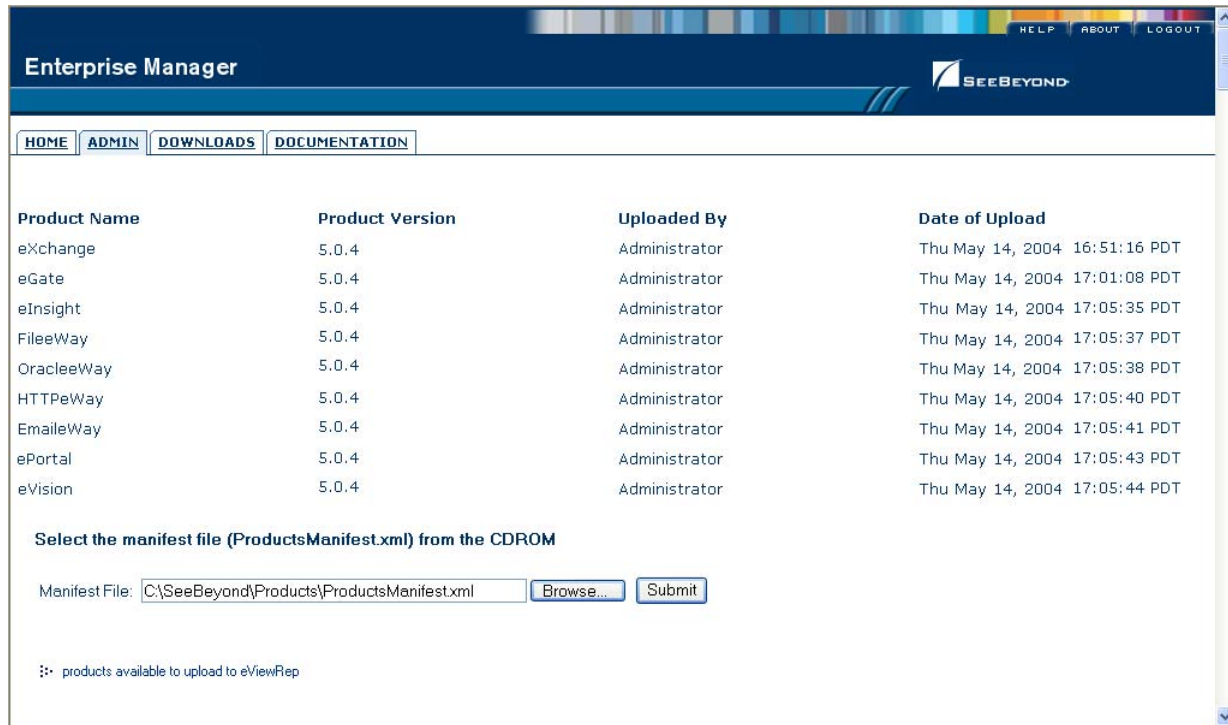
HELP ABOUT LOGOUT

Enterprise Manager

SEEBEYOND

HOME ADMIN DOWNLOADS DOCUMENTATION

| Product Name | Product Version | Uploaded By | Date of Upload |
|---|---|---|---|
| eXchange | 5.0.4 | Administrator | Thu May 14, 2004 16:51:16 PDT |
| eGate | 5.0.4 | Administrator | Thu May 14, 2004 17:01:08 PDT |
| eInsight | 5.0.4 | Administrator | Thu May 14, 2004 17:05:35 PDT |
| FileeWay | 5.0.4 | Administrator | Thu May 14, 2004 17:05:37 PDT |
| OracleeWay | 5.0.4 | Administrator | Thu May 14, 2004 17:05:38 PDT |
| HTTPeWay | 5.0.4 | Administrator | Thu May 14, 2004 17:05:40 PDT |
| EmaileWay | 5.0.4 | Administrator | Thu May 14, 2004 17:05:41 PDT |
| ePortal | 5.0.4 | Administrator | Thu May 14, 2004 17:05:43 PDT |
| eVision | 5.0.4 | Administrator | Thu May 14, 2004 17:05:44 PDT |

Select the manifest file (ProductsManifest.xml) from the CDROM

Manifest File: C:\SeeBeyond\Products\ProductsManifest.xml Browse... Submit

products available to upload to eViewRep